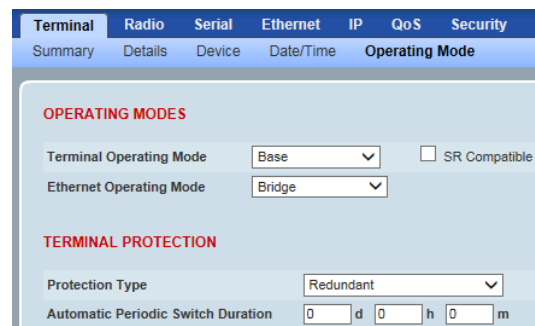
Terminal Radio Serial Ethernet IP QoS Security
Summary Details Device Date/Time Operating Mode

OPERATING MODES

Terminal Operating Mode Base
SR Compatible
Ethernet Operating Mode Bridge

TERMINAL PROTECTION

Protection Type Redundant
Automatic Periodic Switch Duration 0 d 0 h 0 m